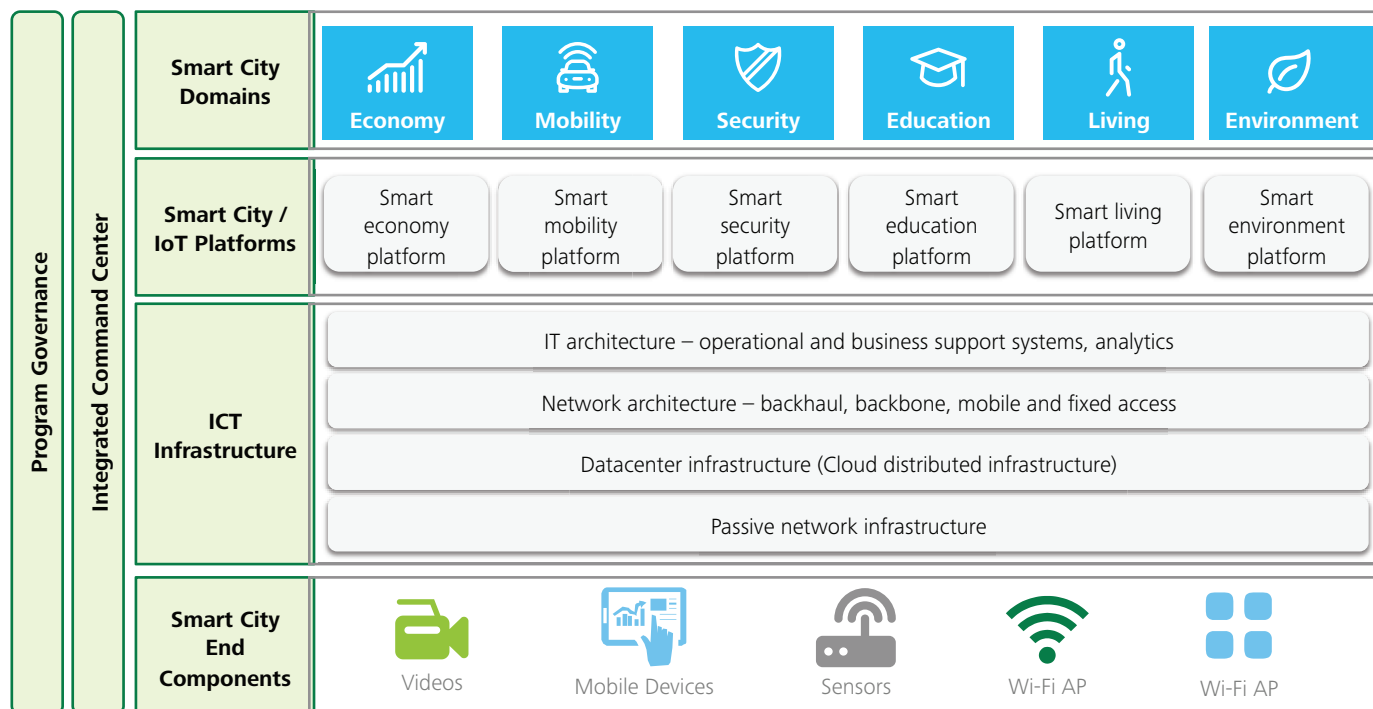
Program Governance

Integrated Command Center

Smart City Domains

Economy

Mobility

Security

Education

Living

Environment

Smart City / IoT Platforms

Smart economy platform

Smart mobility platform

Smart security platform

Smart education platform

Smart living platform

Smart environment platform

ICT Infrastructure

IT architecture – operational and business support systems, analytics

Network architecture – backhaul, backbone, mobile and fixed access

Datacenter infrastructure (Cloud distributed infrastructure)

Passive network infrastructure

Smart City End Components

Videos

Mobile Devices

Sensors

Wi-Fi AP

Wi-Fi AP